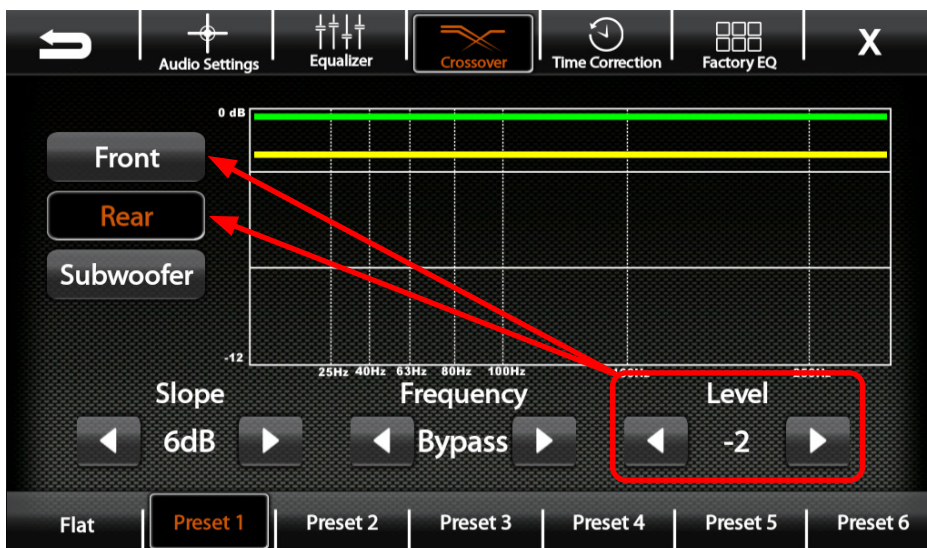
Audio Settings
Equalizer
Crossover
Time Correction
Factory EQ
X

Front
Rear
Subwoofer

0 dB
-12
25Hz 40Hz 63Hz 80Hz 100Hz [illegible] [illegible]

Slope
6dB
Frequency
Bypass
Level
-2

Flat
Preset 1
Preset 2
Preset 3
Preset 4
Preset 5
Preset 6